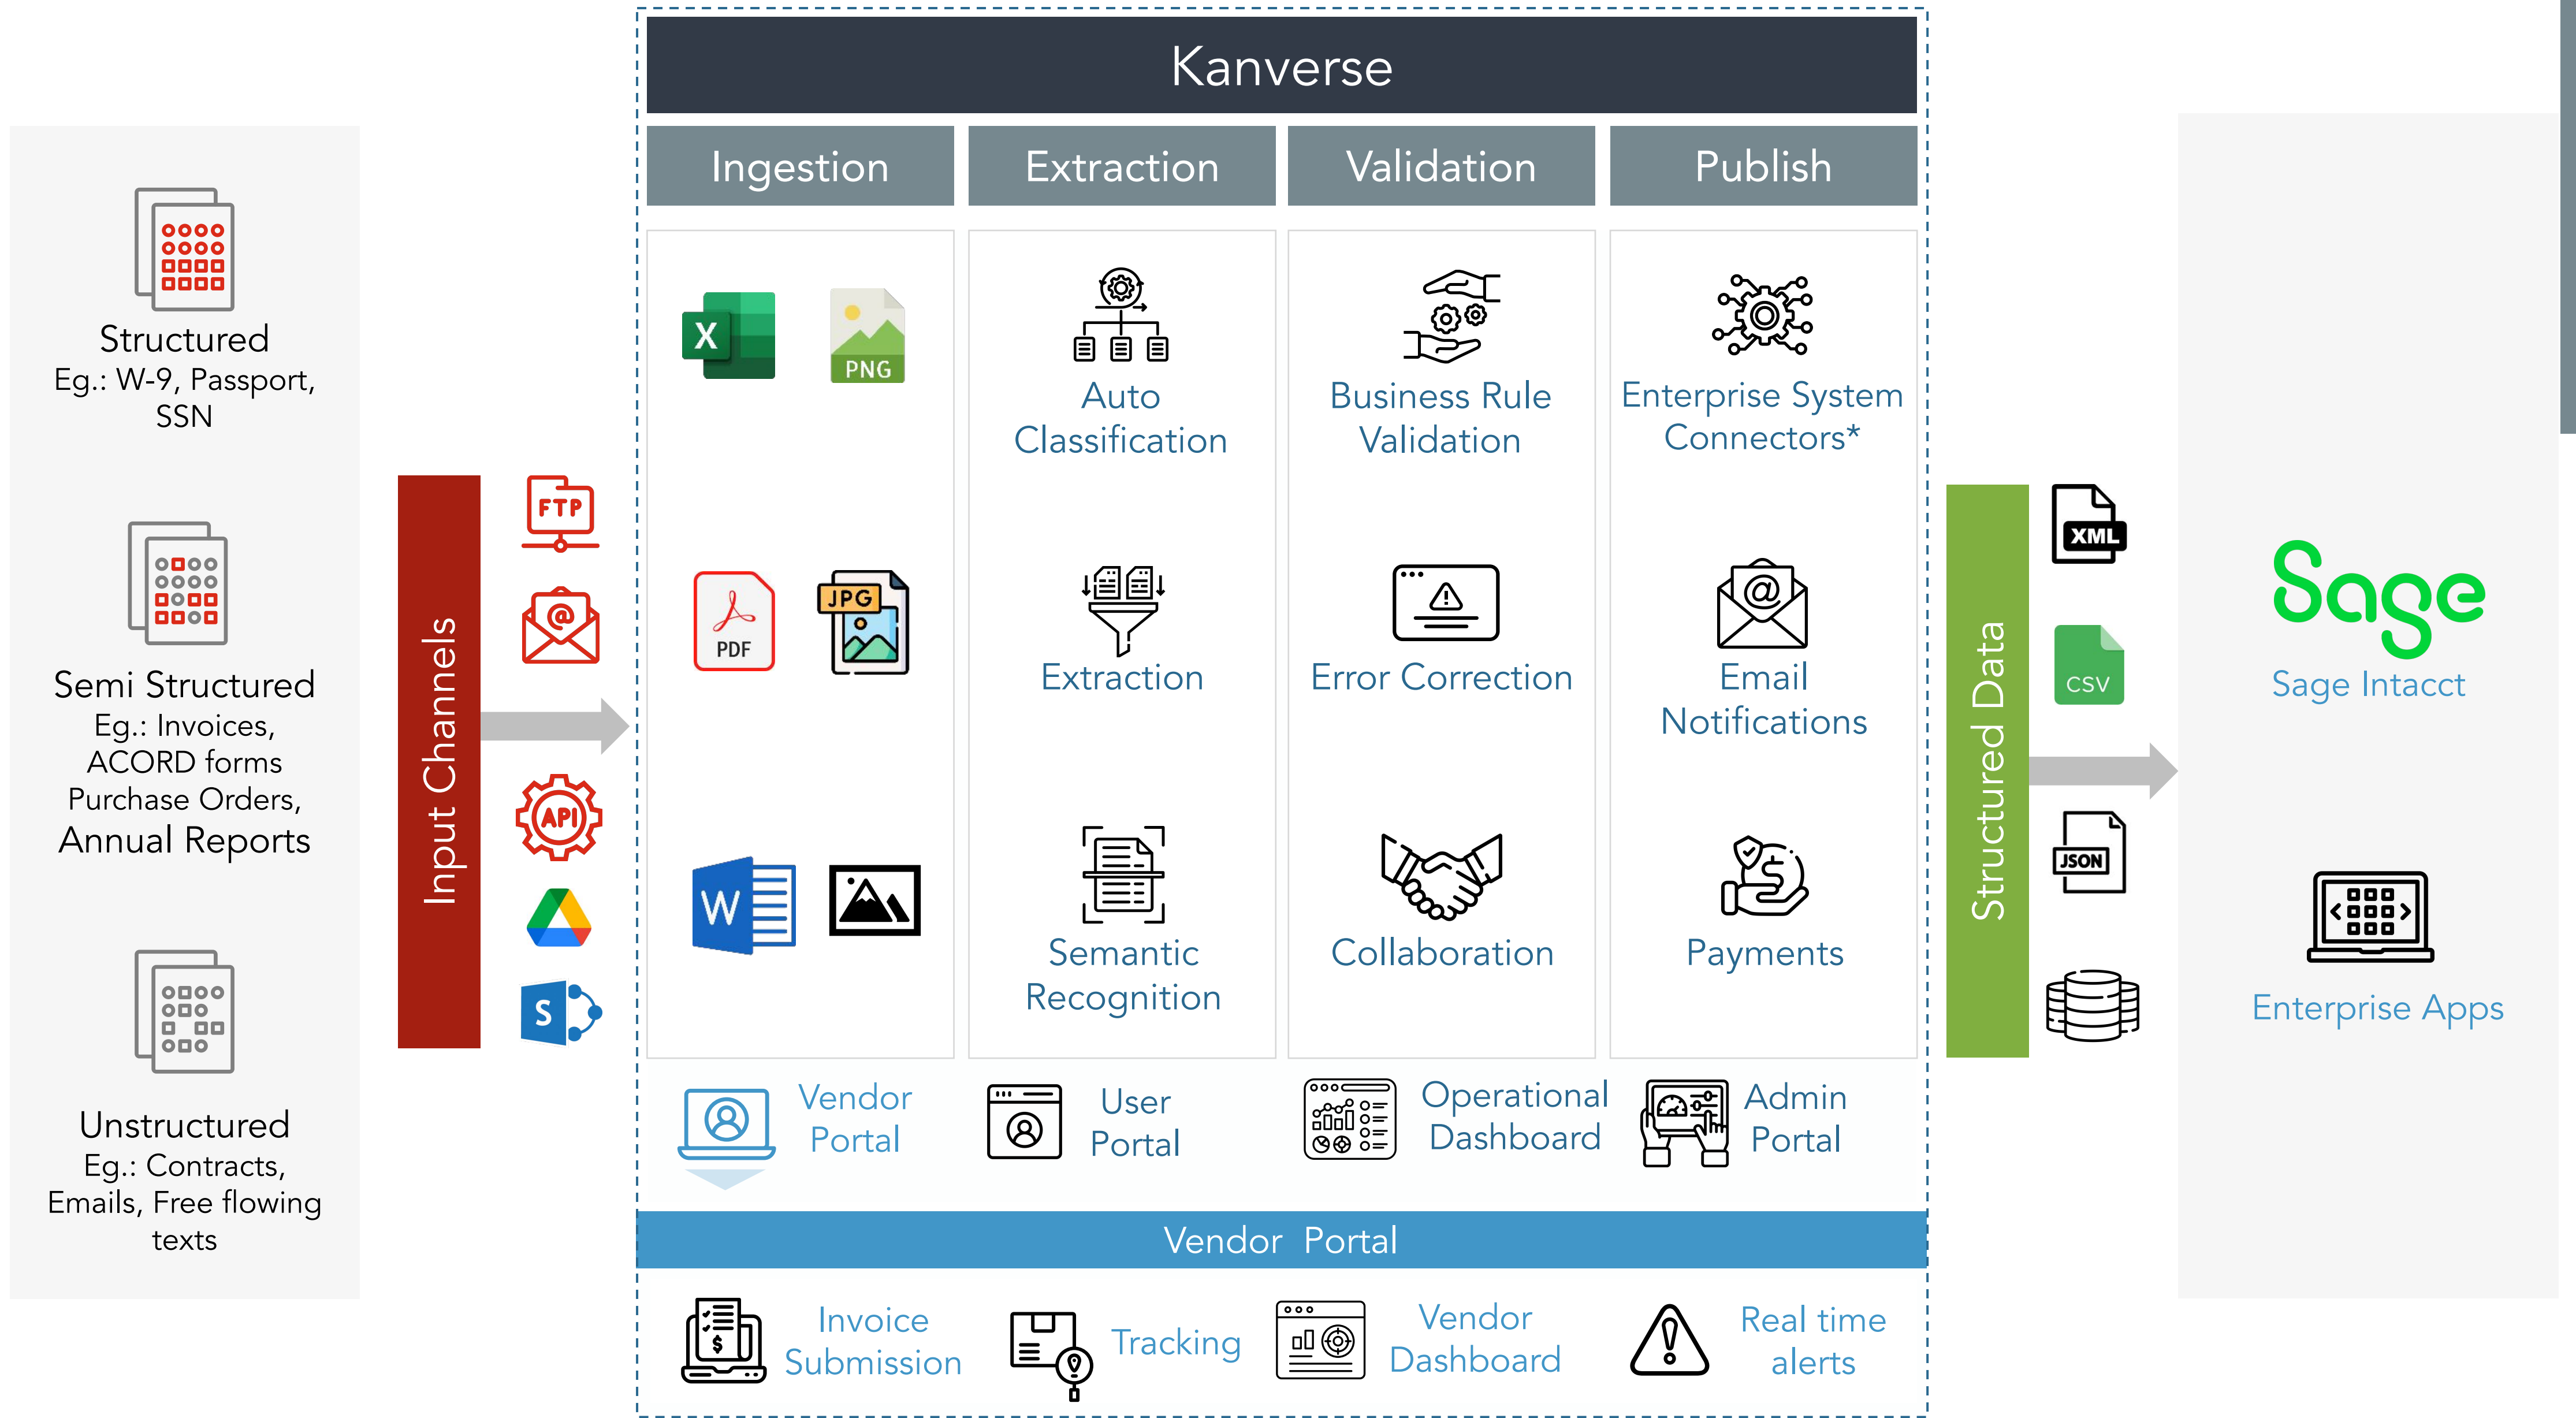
Structured
Eg.: W-9, Passport, SSN

Semi Structured
Eg.: Invoices, ACORD forms Purchase Orders, Annual Reports

Unstructured
Eg.: Contracts, Emails, Free flowing texts

Input Channels

FTP

API

S

Kanverse

| Ingestion | Extraction | Validation | Publish |
|---|---|---|---|
| X PNG | Auto Classification | Business Rule Validation | Enterprise System Connectors* |
| PDF JPG | Extraction | Error Correction | Email Notifications |
| W | Semantic Recognition | Collaboration | Payments |

Vendor Portal
User Portal
Operational Dashboard
Admin Portal

Vendor Portal

Invoice Submission
Tracking
Vendor Dashboard
Real time alerts

Structured Data

XML
CSV
JSON

Sage
Sage Intacct

Enterprise Apps